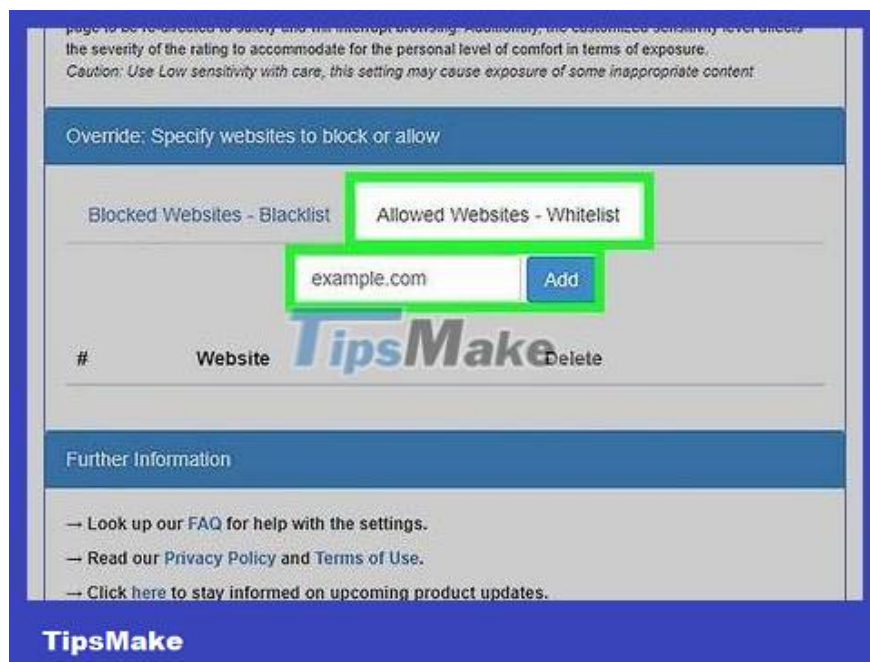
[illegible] the severity of the rating to accommodate for the personal level of comfort in terms of exposure.
Caution: Use Low sensitivity with care, this setting may cause exposure of some inappropriate content

Override: Specify websites to block or allow

Blocked Websites - Blacklist

Allowed Websites - Whitelist

example.com

Add

TipsMake

| # | Website | Delete |
|---|---|---|

Further Information

→ Look up our FAQ for help with the settings.

→ Read our Privacy Policy and Terms of Use.

→ Click here to stay informed on upcoming product updates.

TipsMake